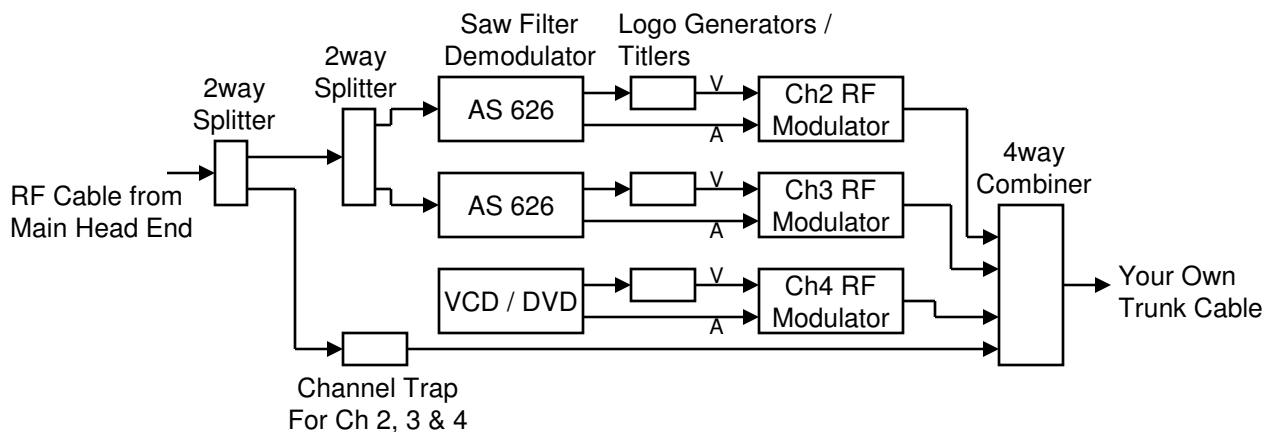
Saw Filter Demodulator

Logo Generators / Titlers

2way Splitter

2way Splitter

RF Cable from Main Head End

AS 626

V

A

Ch2 RF Modulator

AS 626

V

A

Ch3 RF Modulator

4way Combiner

VCD / DVD

V

A

Ch4 RF Modulator

Your Own Trunk Cable

Channel Trap For Ch 2, 3 & 4